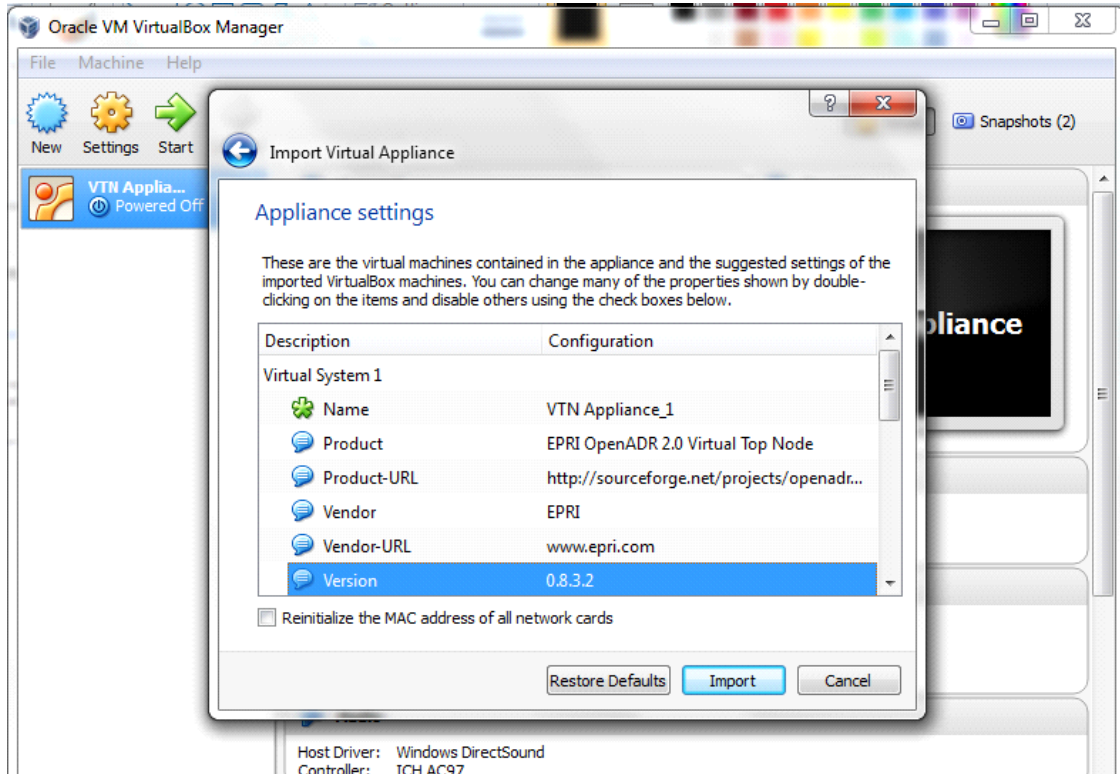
Oracle VM VirtualBox Manager

File Machine Help

New Settings Start

Snapshots (2)

VTN Applia...
Powered Off

?

Import Virtual Appliance

Appliance settings

These are the virtual machines contained in the appliance and the suggested settings of the imported VirtualBox machines. You can change many of the properties shown by double-clicking on the items and disable others using the check boxes below.

| Description | Configuration |
|---|---|
| Virtual System 1 | |
| Name | VTN Appliance_1 |
| Product | EPRI OpenADR 2.0 Virtual Top Node |
| Product-URL | http://sourceforge.net/projects/openadr... |
| Vendor | EPRI |
| Vendor-URL | www.epri.com |
| Version | 0.8.3.2 |

Reinitialize the MAC address of all network cards

Restore Defaults Import Cancel

pliance

Host Driver: Windows DirectSound
Controller: ICH AC97